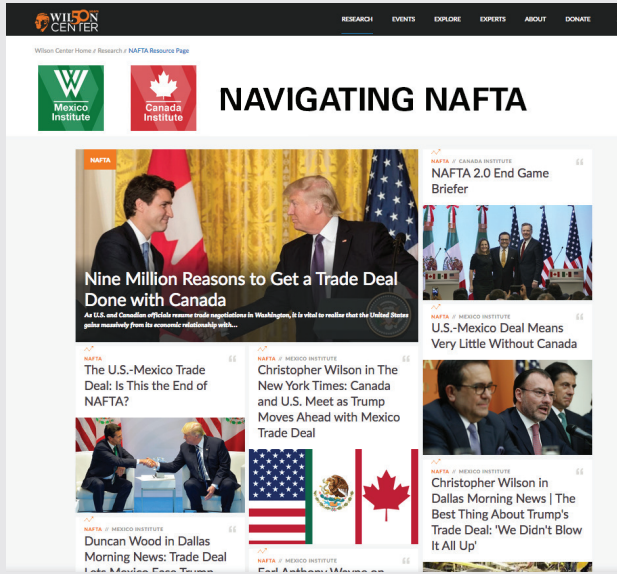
WILSON 50 CENTER

RESEARCH EVENTS EXPLORE EXPERTS ABOUT DONATE

Wilson Center Home // Research // NAFTA Resource Page

Mexico Institute

Canada Institute

NAVIGATING NAFTA

NAFTA

Nine Million Reasons to Get a Trade Deal Done with Canada

As U.S. and Canadian officials resume trade negotiations in Washington, it is vital to realize that the United States gains massively from its economic relationship with...

NAFTA // CANADA INSTITUTE

NAFTA 2.0 End Game Briefer

NAFTA // MEXICO INSTITUTE

U.S.-Mexico Deal Means Very Little Without Canada

NAFTA

The U.S.-Mexico Trade Deal: Is This the End of NAFTA?

NAFTA // MEXICO INSTITUTE

Christopher Wilson in The New York Times: Canada and U.S. Meet as Trump Moves Ahead with Mexico Trade Deal

NAFTA // MEXICO INSTITUTE

Christopher Wilson in Dallas Morning News | The Best Thing About Trump's Trade Deal: 'We Didn't Blow It All Up'

NAFTA // MEXICO INSTITUTE

Duncan Wood in Dallas Morning News: Trade Deal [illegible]

NAFTA // MEXICO INSTITUTE

Earl Anthony Wayne on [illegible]